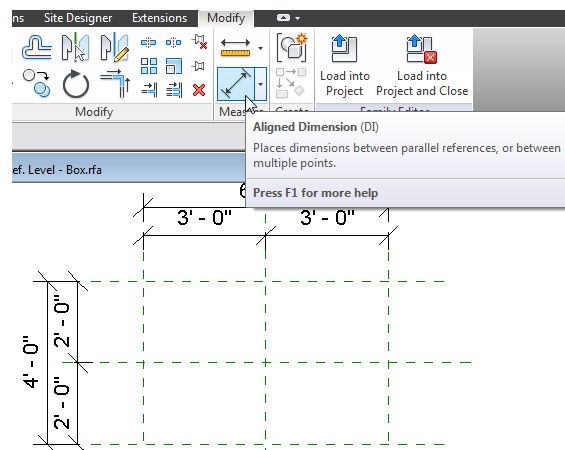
ns Site Designer Extensions Modify

Modify

Measure

Create

Load into Project

Load into Project and Close

Family Editor

Aligned Dimension (DI)

Places dimensions between parallel references, or between multiple points.

Press F1 for more help

ef. Level - Box.rfa

6

3' - 0"

3' - 0"

4' - 0"

2' - 0"

2' - 0"